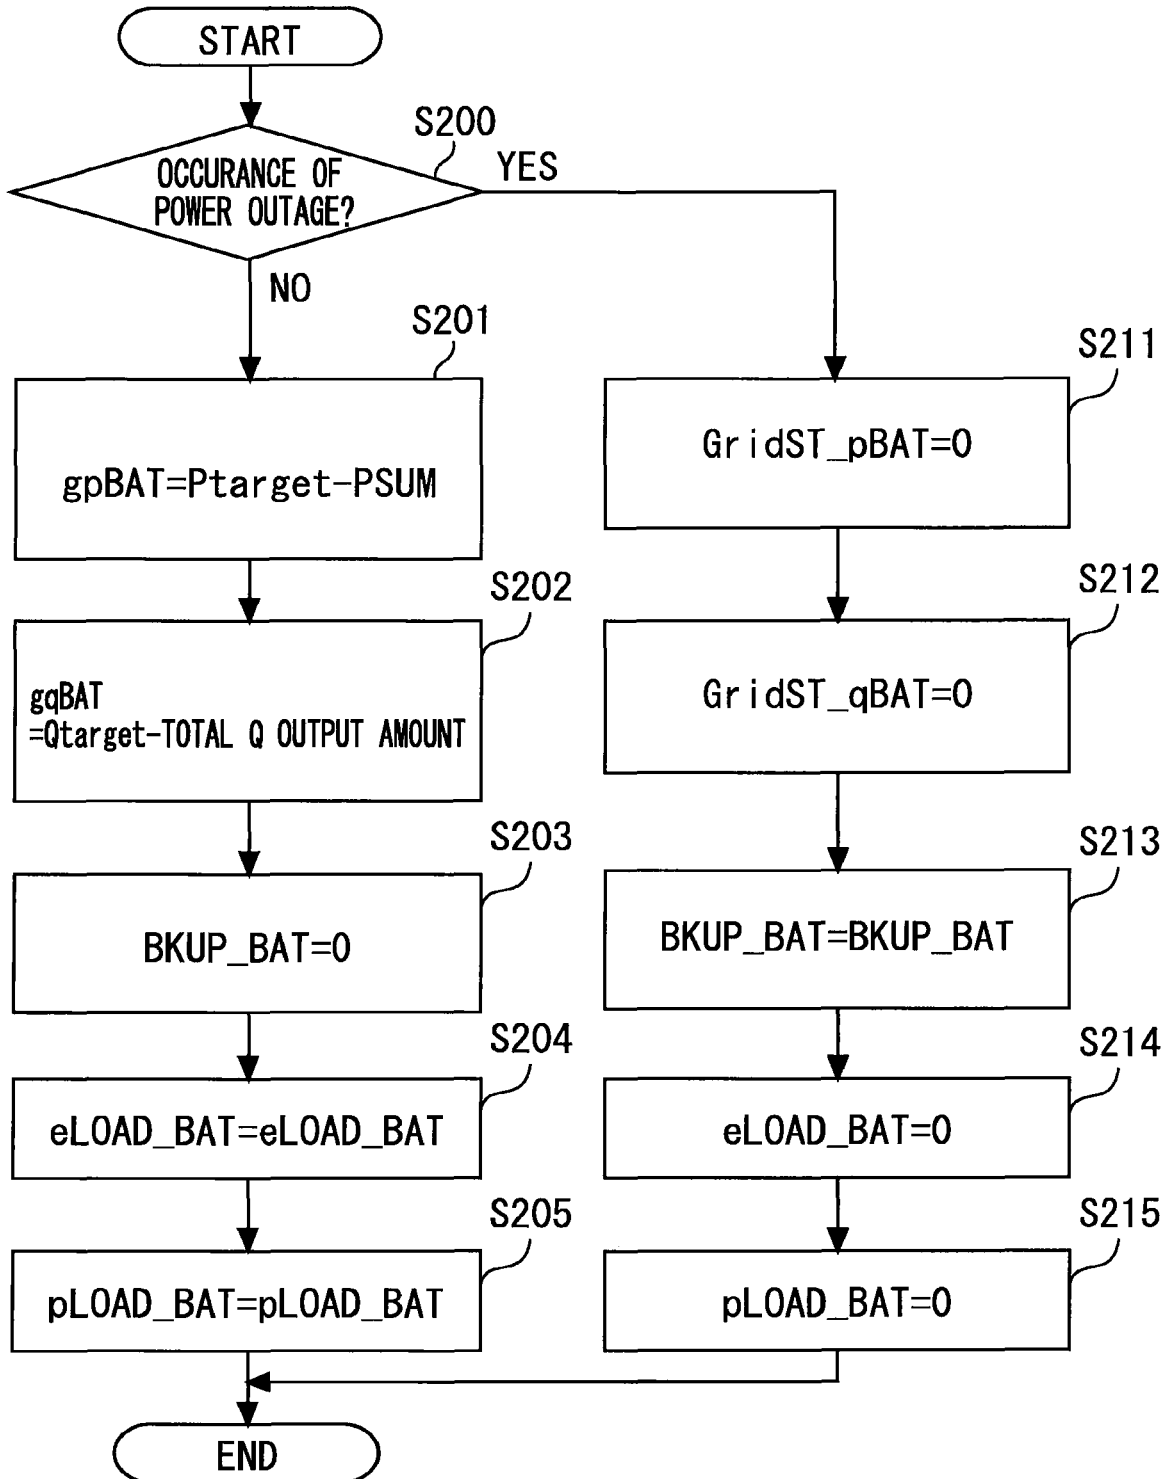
START

S200

OCCURANCE OF POWER OUTAGE?

YES

NO

S201

gpBAT=Ptarget-PSUM

S202

gqBAT
=Qtarget-TOTAL Q OUTPUT AMOUNT

S203

BKUP_BAT=0

S204

eLOAD_BAT=eLOAD_BAT

S205

pLOAD_BAT=pLOAD_BAT

S211

GridST_pBAT=0

S212

GridST_qBAT=0

S213

BKUP_BAT=BKUP_BAT

S214

eLOAD_BAT=0

S215

pLOAD_BAT=0

END